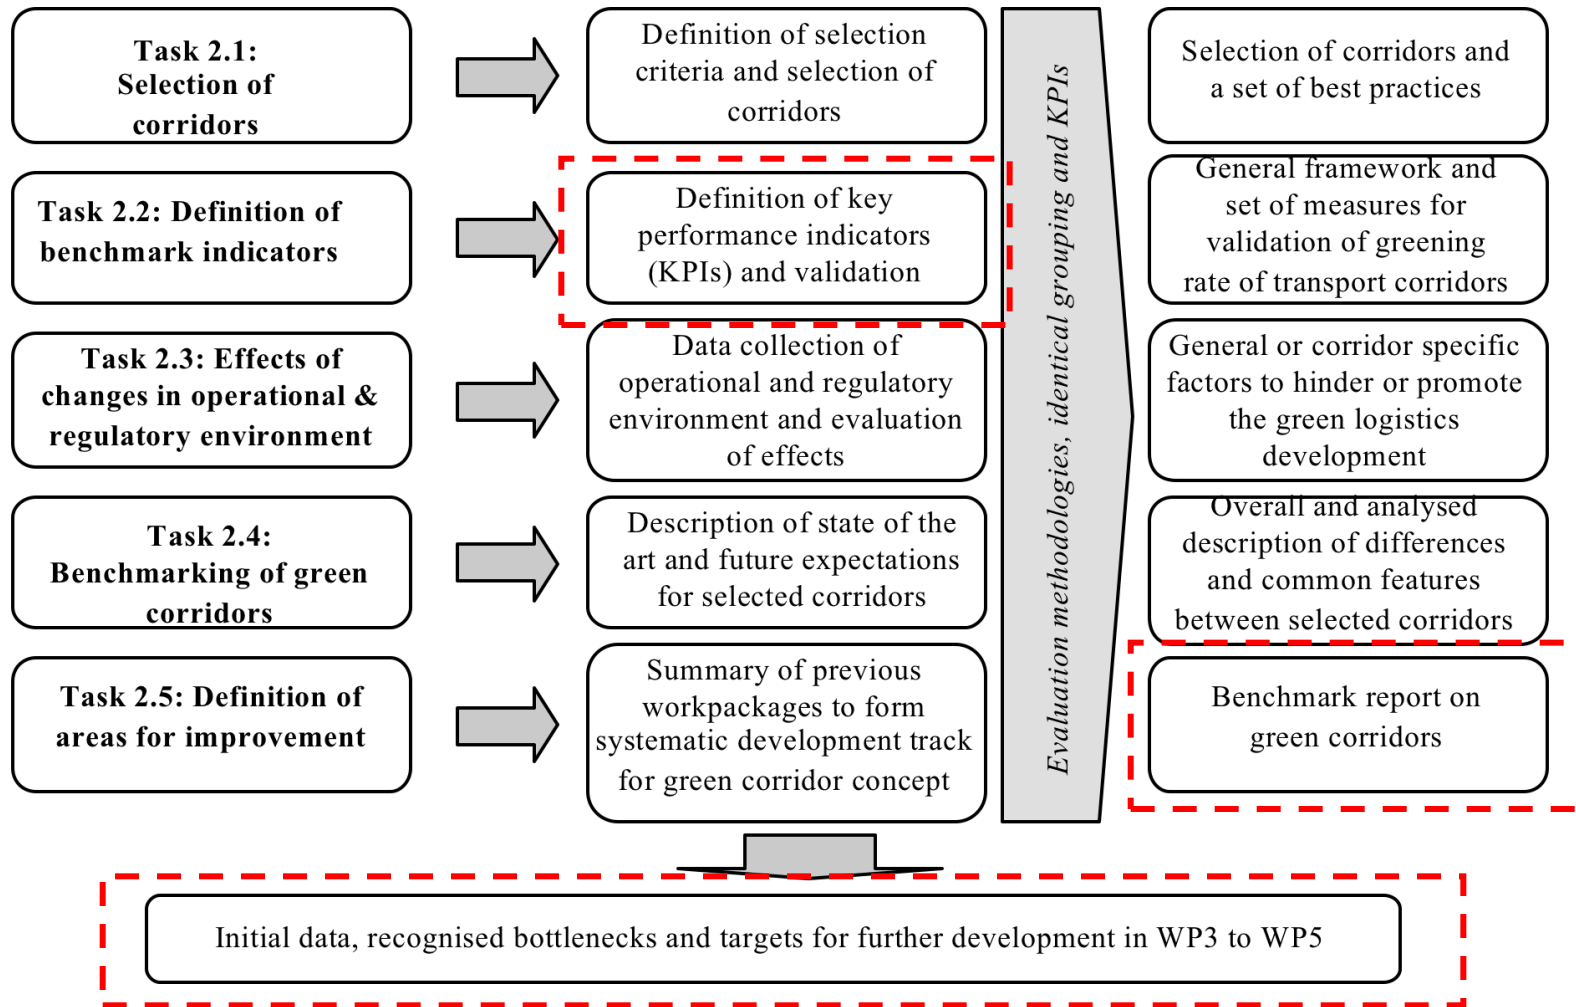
Task 2.1: Selection of corridors

Definition of selection criteria and selection of corridors

Selection of corridors and a set of best practices

Task 2.2: Definition of benchmark indicators

Definition of key performance indicators (KPIs) and validation

General framework and set of measures for validation of greening rate of transport corridors

Task 2.3: Effects of changes in operational & regulatory environment

Data collection of operational and regulatory environment and evaluation of effects

General or corridor specific factors to hinder or promote the green logistics development

Task 2.4: Benchmarking of green corridors

Description of state of the art and future expectations for selected corridors

Overall and analysed description of differences and common features between selected corridors

Task 2.5: Definition of areas for improvement

Summary of previous workpackages to form systematic development track for green corridor concept

Benchmark report on green corridors

Evaluation methodologies, identical grouping and KPIs

Initial data, recognised bottlenecks and targets for further development in WP3 to WP5